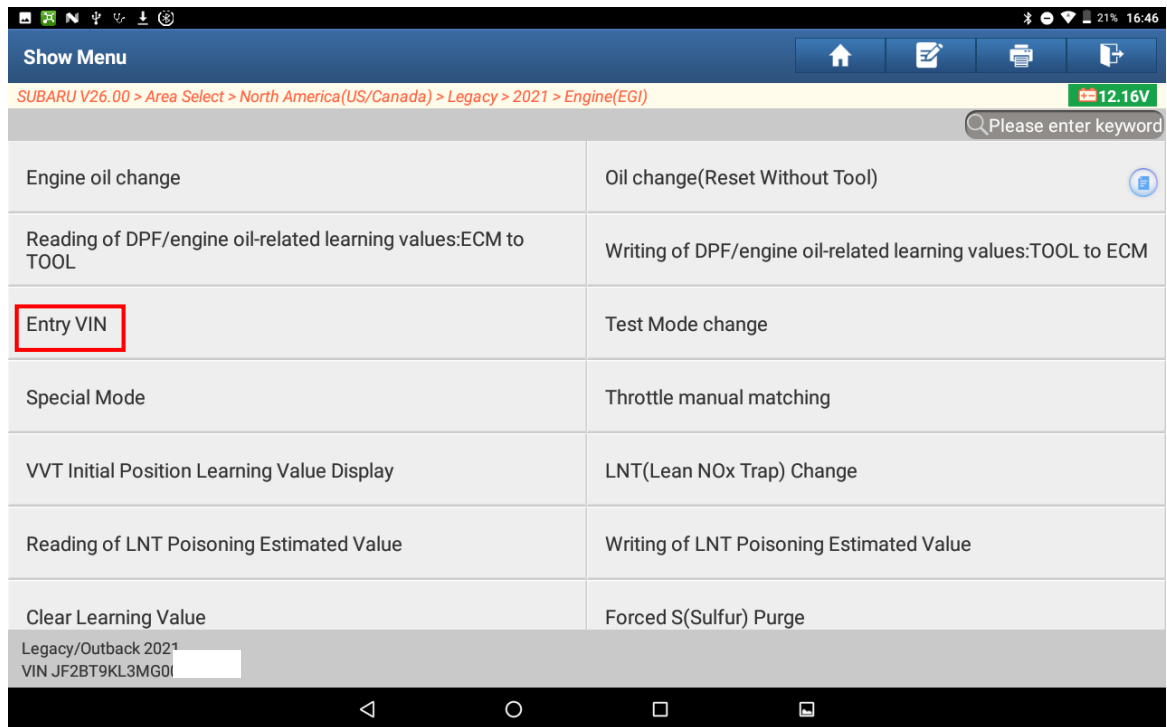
21% 16:46

Show Menu

SUBARU V26.00 > Area Select > North America(US/Canada) > Legacy > 2021 > Engine(EGI)

12.16V

Please enter keyword

| | |
|---|---|
| Engine oil change | Oil change(Reset Without Tool) |
| Reading of DPF/engine oil-related learning values:ECM to TOOL | Writing of DPF/engine oil-related learning values:TOOL to ECM |
| Entry VIN | Test Mode change |
| Special Mode | Throttle manual matching |
| VVT Initial Position Learning Value Display | LNT(Lean NOx Trap) Change |
| Reading of LNT Poisoning Estimated Value | Writing of LNT Poisoning Estimated Value |
| Clear Learning Value | Forced S(Sulfur) Purge |

Legacy/Outback 2021
VIN JF2BT9KL3MG0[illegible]